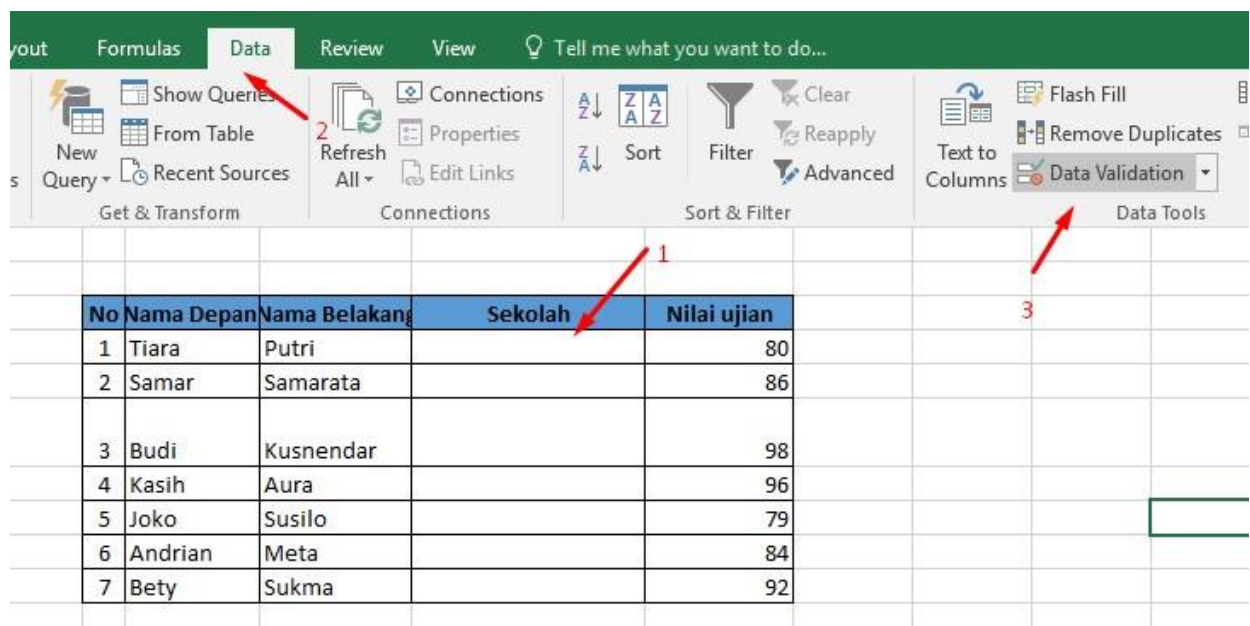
yout Formulas Data Review View Tell me what you want to do...

s New Query Show Queries From Table Recent Sources Get & Transform

Refresh All Connections Properties Edit Links Connections

Sort Filter Clear Reapply Advanced Sort & Filter

Text to Columns Flash Fill Remove Duplicates Data Validation Data Tools

2

1

3

| No | Nama Depan | Nama Belakang | Sekolah | Nilai ujian |
|---|---|---|---|---|
| 1 | Tiara | Putri | | 80 |
| 2 | Samar | Samarata | | 86 |
| 3 | Budi | Kusnendar | | 98 |
| 4 | Kasih | Aura | | 96 |
| 5 | Joko | Susilo | | 79 |
| 6 | Andrian | Meta | | 84 |
| 7 | Bety | Sukma | | 92 |